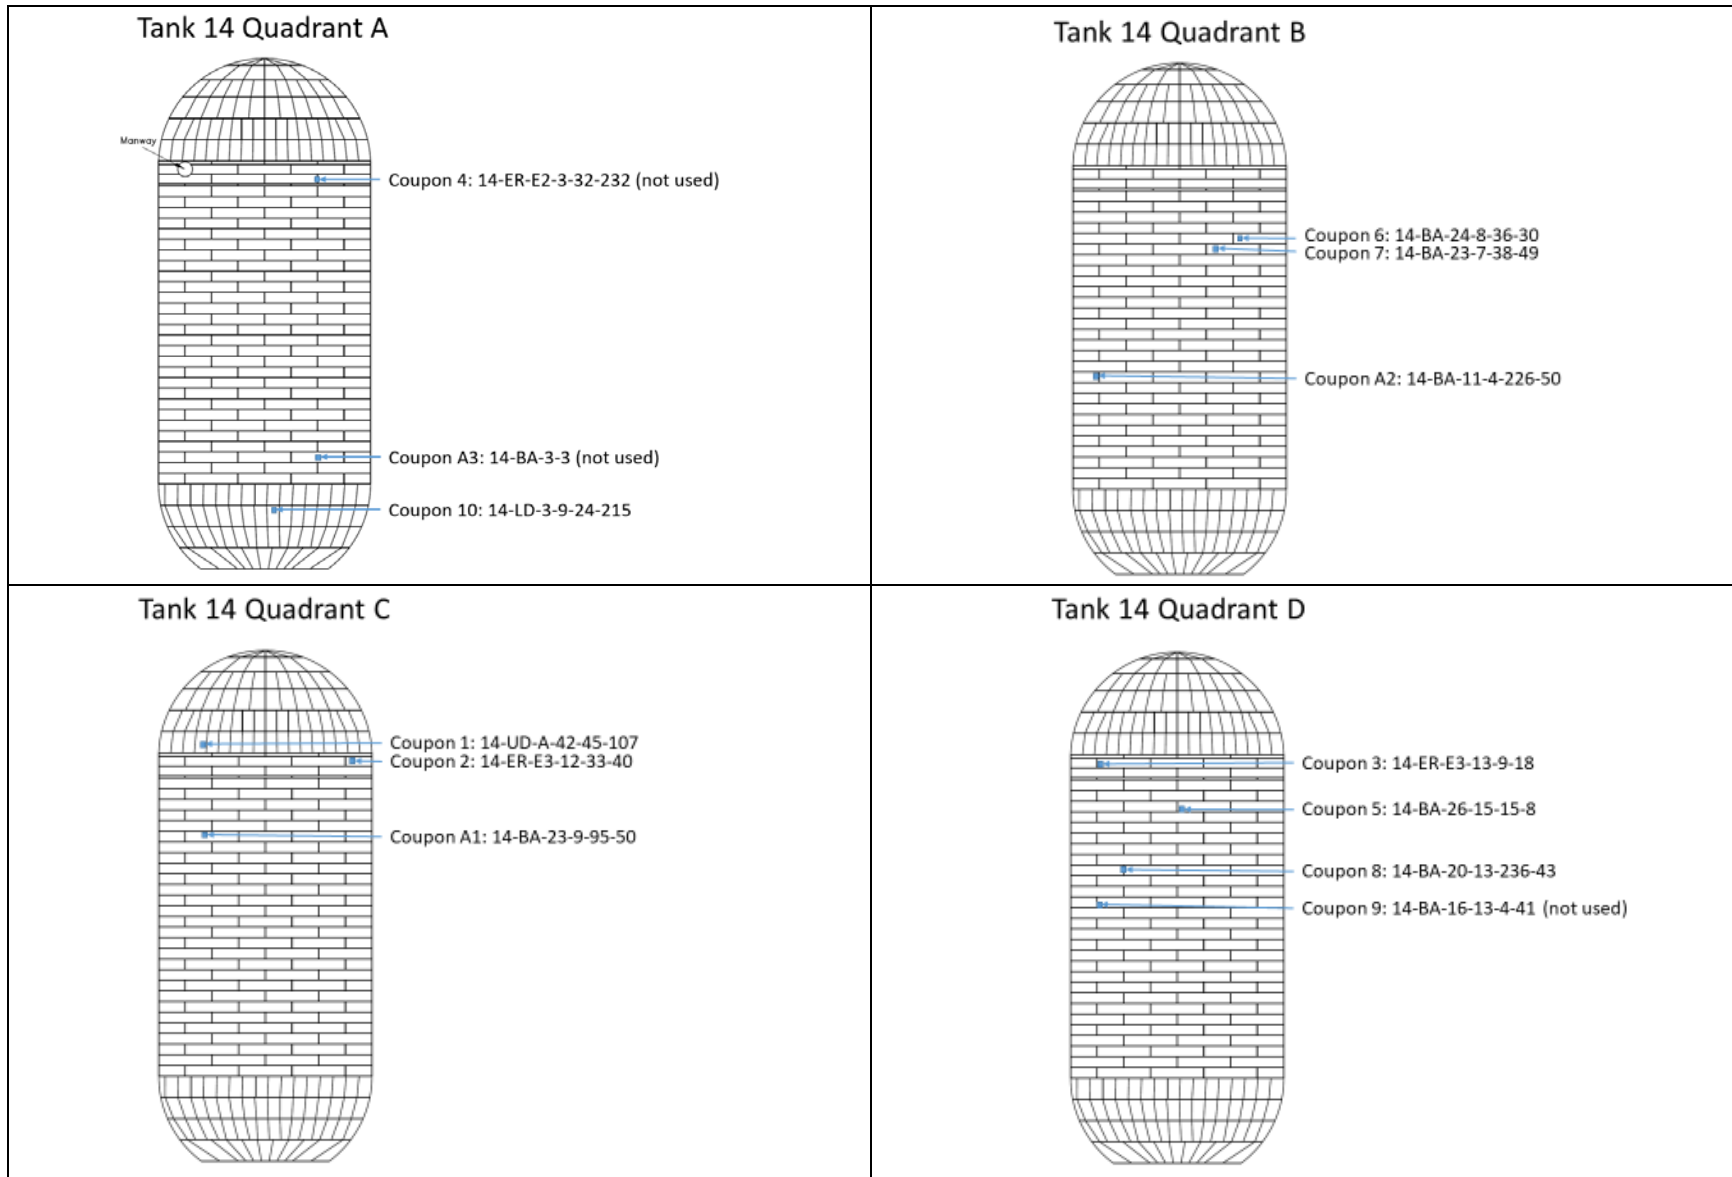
| Tank 14 Quadrant A<br>Manway<br>Coupon 4: 14-ER-E2-3-32-232 (not used)<br>Coupon A3: 14-BA-3-3 (not used)<br>Coupon 10: 14-LD-3-9-24-215 | Tank 14 Quadrant B<br>Coupon 6: 14-BA-24-8-36-30<br>Coupon 7: 14-BA-23-7-38-49<br>Coupon A2: 14-BA-11-4-226-50 |
|---|---|
| Tank 14 Quadrant C<br>Coupon 1: 14-UD-A-42-45-107<br>Coupon 2: 14-ER-E3-12-33-40<br>Coupon A1: 14-BA-23-9-95-50 | Tank 14 Quadrant D<br>Coupon 3: 14-ER-E3-13-9-18<br>Coupon 5: 14-BA-26-15-15-8<br>Coupon 8: 14-BA-20-13-236-43<br>Coupon 9: 14-BA-16-13-4-41 (not used) |